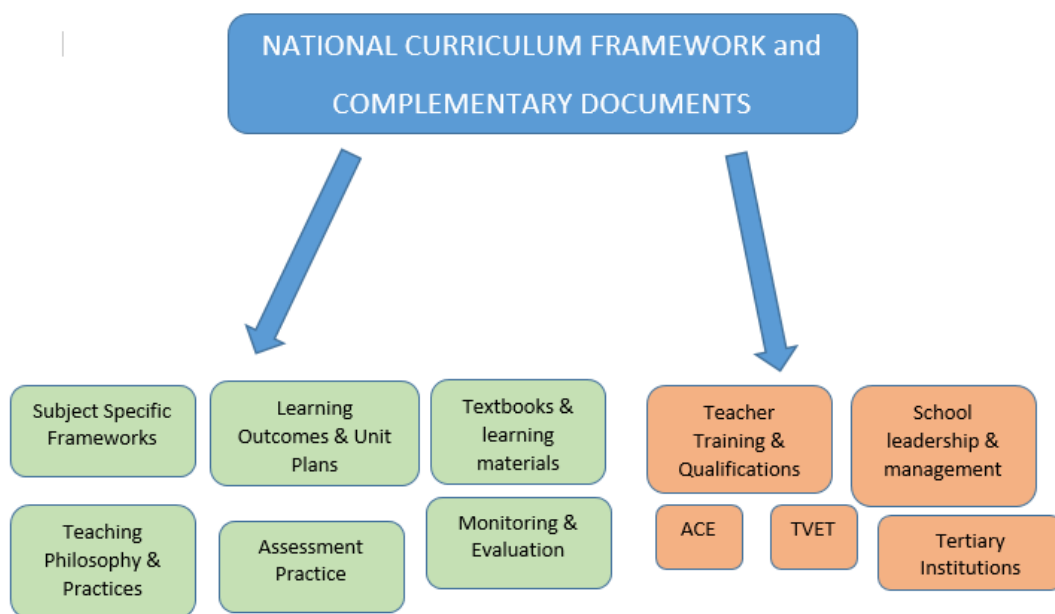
NATIONAL CURRICULUM FRAMEWORK and COMPLEMENTARY DOCUMENTS

Subject Specific Frameworks

Learning Outcomes & Unit Plans

Textbooks & learning materials

Teaching Philosophy & Practices

Assessment Practice

Monitoring & Evaluation

Teacher Training & Qualifications

School leadership & management

ACE

TVET

Tertiary Institutions